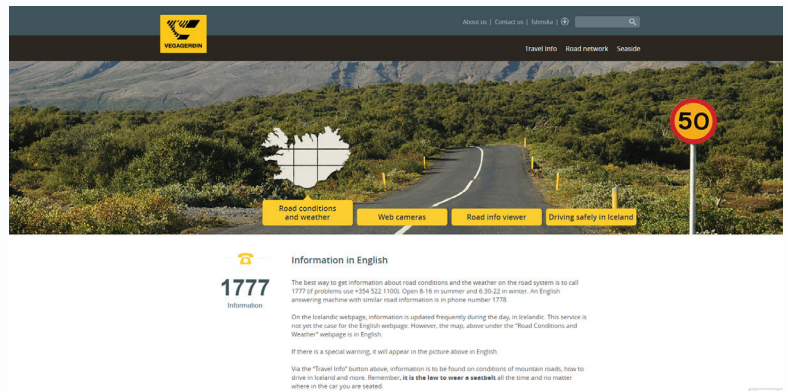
VEGAGERÐIN

About us | Contact us | Íslenska |

Travel info Road network Seaside

50

Road conditions and weather

Web cameras

Road info viewer

Driving safely in Iceland

1777

Information

Information in English

The best way to get information about road conditions and the weather on the road system is to call 1777 (if problems use +354 522 1100). Open 8-16 in summer and 6:30-22 in winter. An English answering machine with similar road information is in phone number 1778.

On the Icelandic webpage, information is updated frequently during the day, in Icelandic. This service is not yet the case for the English webpage. However, the map, above under the "Road Conditions and Weather" webpage is in English.

If there is a special warning, it will appear in the picture above in English.

Via the "Travel Info" button above, information is to be found on conditions of mountain roads, how to drive in Iceland and more. Remember, **it is the law to wear a seatbelt** all the time and no matter where in the car you are seated.